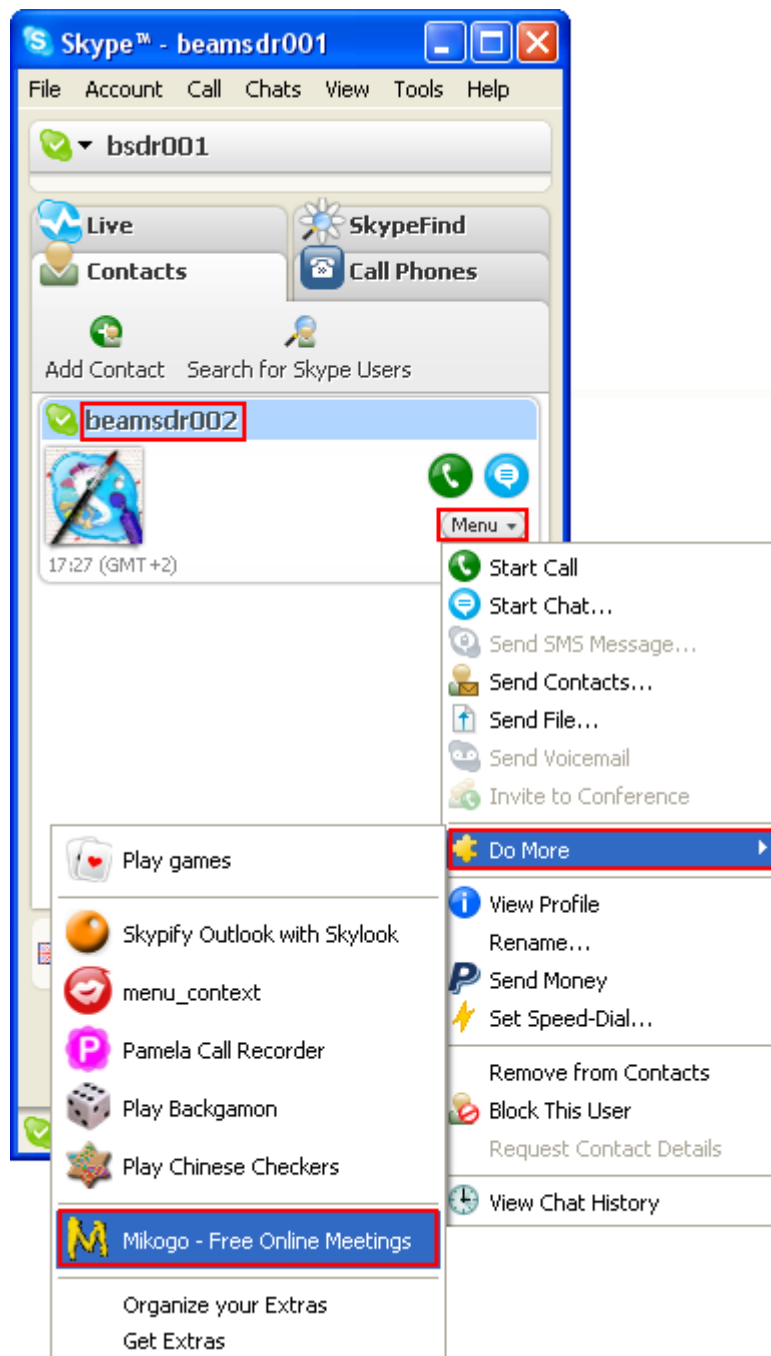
Skype™ - beamsdr001

File Account Call Chats View Tools Help

bsdr001

Live
SkypeFind
Contacts
Call Phones

Add Contact
Search for Skype Users

beamsdr002

Menu

17:27 (GMT+2)

Start Call
Start Chat...
Send SMS Message...
Send Contacts...
Send File...
Send Voicemail
Invite to Conference

Do More

View Profile
Rename...
Send Money
Set Speed-Dial...

Remove from Contacts
Block This User
Request Contact Details

View Chat History

Play games

Skypify Outlook with Skylook
menu_context
Pamela Call Recorder
Play Backgamon
Play Chinese Checkers

Mikogo - Free Online Meetings

Organize your Extras
Get Extras